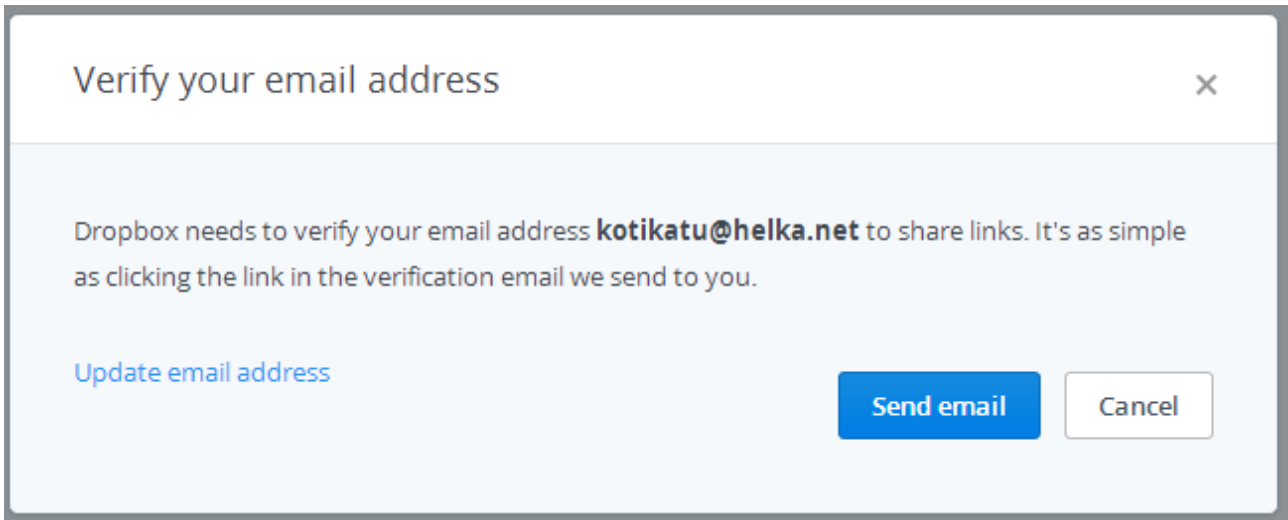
Verify your email address

×

Dropbox needs to verify your email address **kotikatu@helka.net** to share links. It's as simple as clicking the link in the verification email we send to you.

Update email address

Send email

Cancel